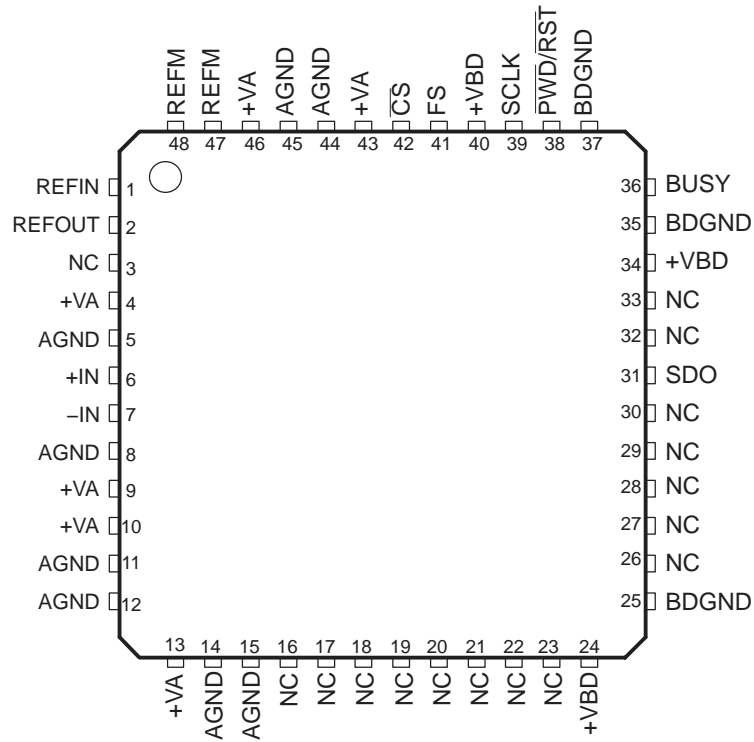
REFM 48
REFM 47
+VA 46
AGND 45
AGND 44
+VA 43
$\overline{CS}$ 42
FS 41
+VBD 40
SCLK 39
PWD/$\overline{RST}$ 38
BDGND 37

REFIN 1
REFOUT 2
NC 3
+VA 4
AGND 5
+IN 6
–IN 7
AGND 8
+VA 9
+VA 10
AGND 11
AGND 12

36 BUSY
35 BDGND
34 +VBD
33 NC
32 NC
31 SDO
30 NC
29 NC
28 NC
27 NC
26 NC
25 BDGND

13 +VA
14 AGND
15 AGND
16 NC
17 NC
18 NC
19 NC
20 NC
21 NC
22 NC
23 NC
24 +VBD